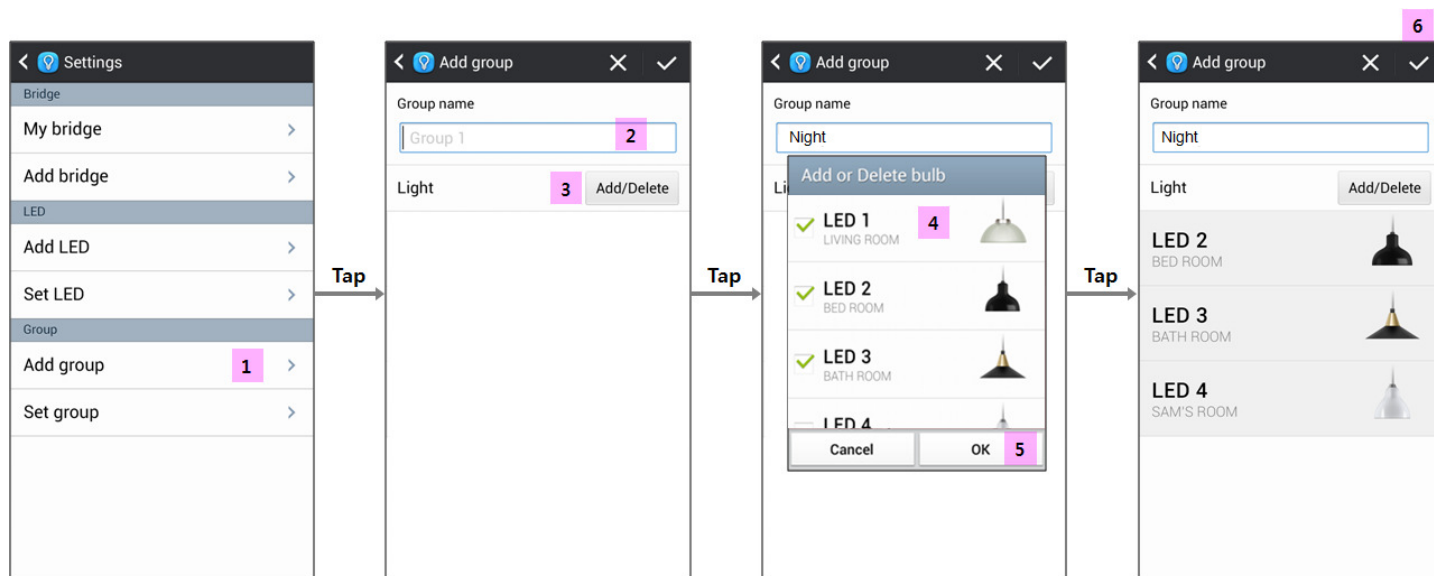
Settings
Bridge
My bridge
Add bridge
LED
Add LED
Set LED
Group
Add group 1
Set group

Tap

Add group
Group name
Group 1 2
Light 3 Add/Delete

Tap

Add group
Group name
Night
Li
Add or Delete bulb
LED 1 4
LIVING ROOM
LED 2
BED ROOM
LED 3
BATH ROOM
LED 4
Cancel
OK 5

Tap

6
Add group
Group name
Night
Light
Add/Delete
LED 2
BED ROOM
LED 3
BATH ROOM
LED 4
SAM'S ROOM